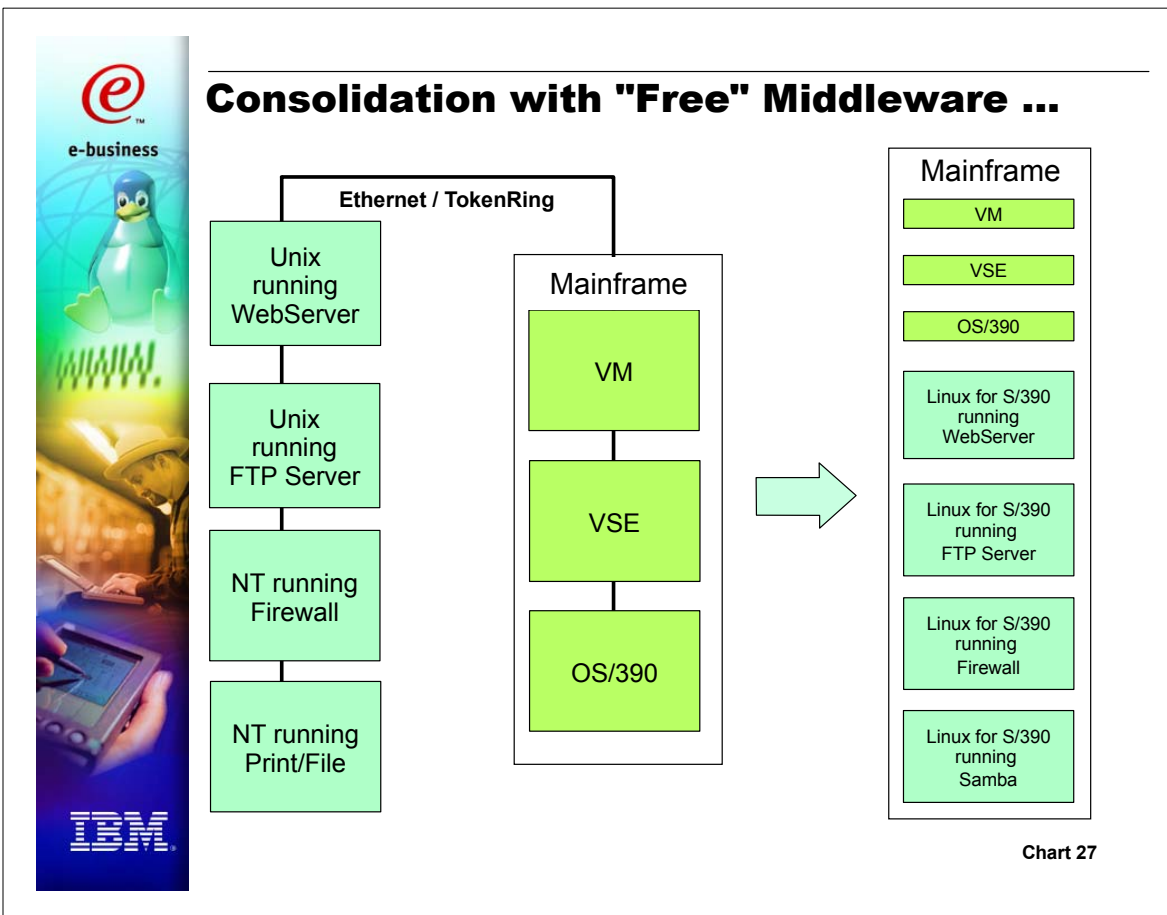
e-business

www.

IBM

Consolidation with "Free" Middleware ...

Ethernet / TokenRing

Unix running WebServer

Unix running FTP Server

NT running Firewall

NT running Print/File

Mainframe

VM

VSE

OS/390

Mainframe

VM

VSE

OS/390

Linux for S/390 running WebServer

Linux for S/390 running FTP Server

Linux for S/390 running Firewall

Linux for S/390 running Samba

Chart 27